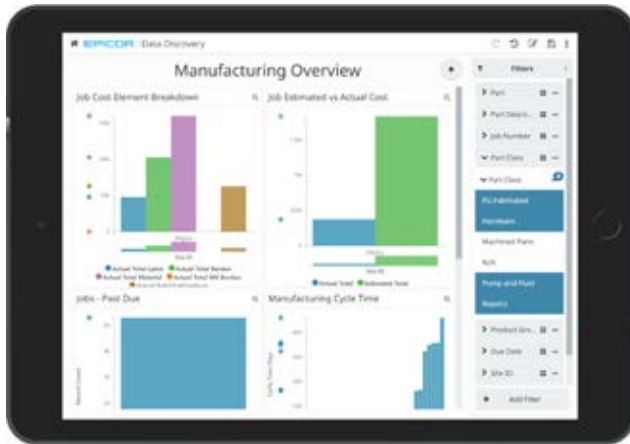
EPICOR Data Discovery

Manufacturing Overview

Filters

Job Cost Element Breakdown

Job Estimated vs Actual Cost

Actual Total Labor
Actual Total Burden
Actual Total Material
Actual Total MfG Burden

Actual Total
Estimated Total

Part
Part Descri...
Job Number
Part Class
Part Class
FG Fabricated Hardware
Machined Parts
N/A
Pump and Fluid Repairs
Product Gro...
Due Date
Site ID
Add Filter

Jobs - Past Due

Manufacturing Cycle Time